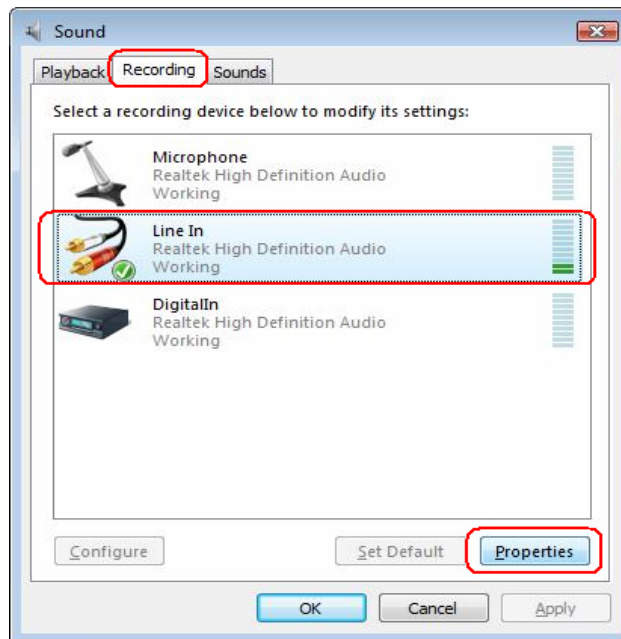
Sound

Playback Recording Sounds

Select a recording device below to modify its settings:

Microphone
Realtek High Definition Audio
Working

Line In
Realtek High Definition Audio
Working

DigitalIn
Realtek High Definition Audio
Working

Configure Set Default Properties

OK Cancel Apply